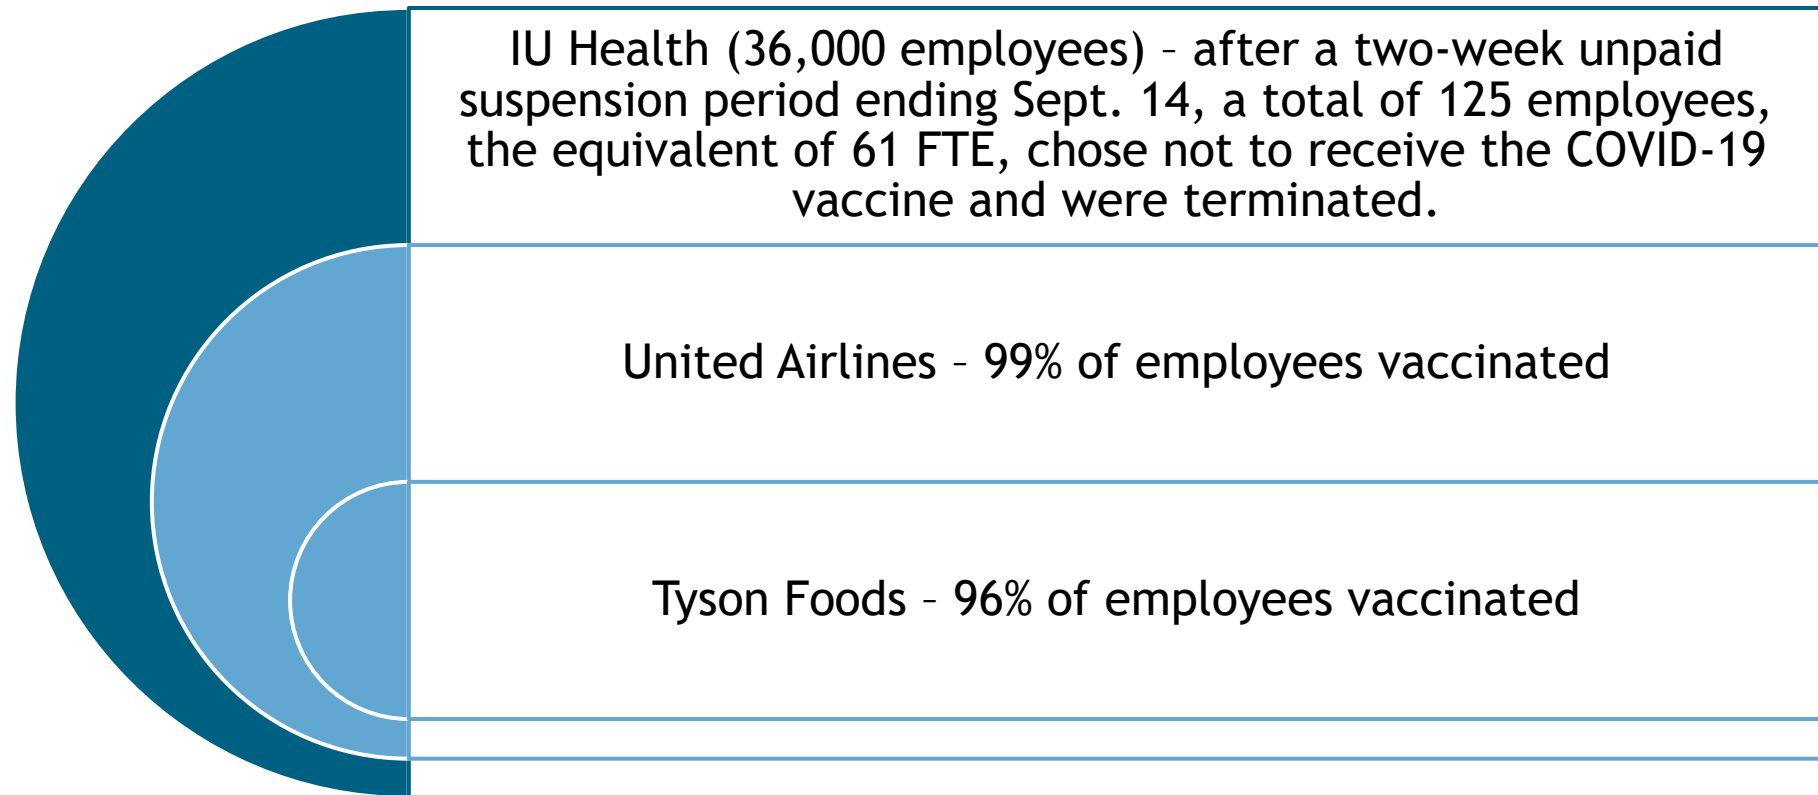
IU Health (36,000 employees) – after a two-week unpaid suspension period ending Sept. 14, a total of 125 employees, the equivalent of 61 FTE, chose not to receive the COVID-19 vaccine and were terminated.

United Airlines – 99% of employees vaccinated

Tyson Foods – 96% of employees vaccinated